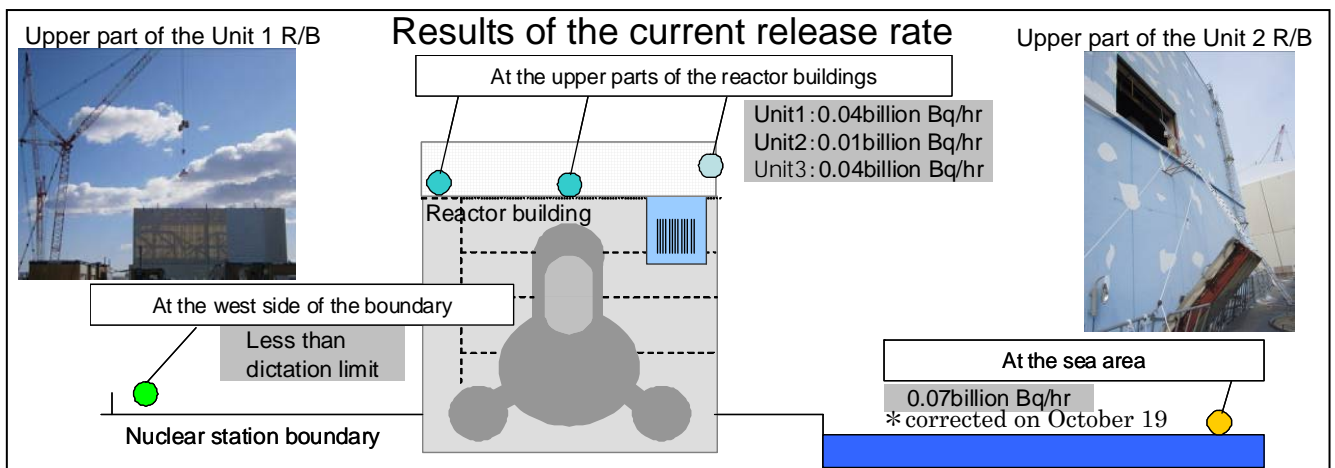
Upper part of the Unit 1 R/B

Results of the current release rate

Upper part of the Unit 2 R/B

At the upper parts of the reactor buildings

Unit1:0.04billion Bq/hr
Unit2:0.01billion Bq/hr
Unit3:0.04billion Bq/hr

Reactor building

At the west side of the boundary

Less than dictation limit

At the sea area

0.07billion Bq/hr
*corrected on October 19

Nuclear station boundary